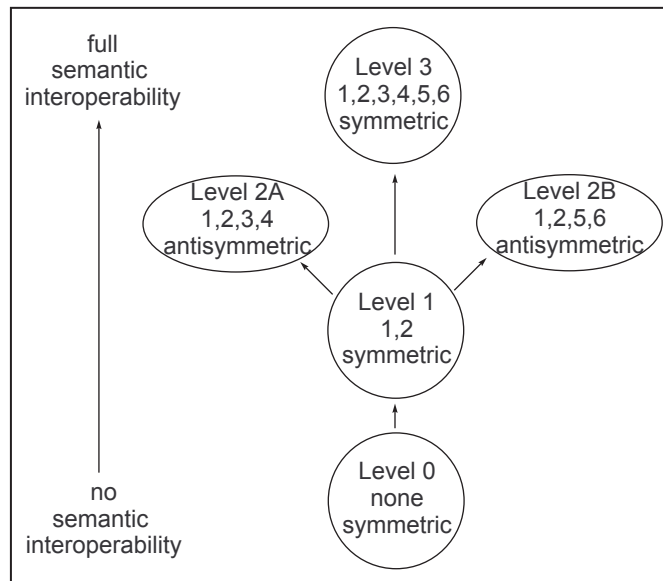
full
semantic
interoperability

no
semantic
interoperability

Level 3
1,2,3,4,5,6
symmetric

Level 2A
1,2,3,4
antisymmetric

Level 2B
1,2,5,6
antisymmetric

Level 1
1,2
symmetric

Level 0
none
symmetric